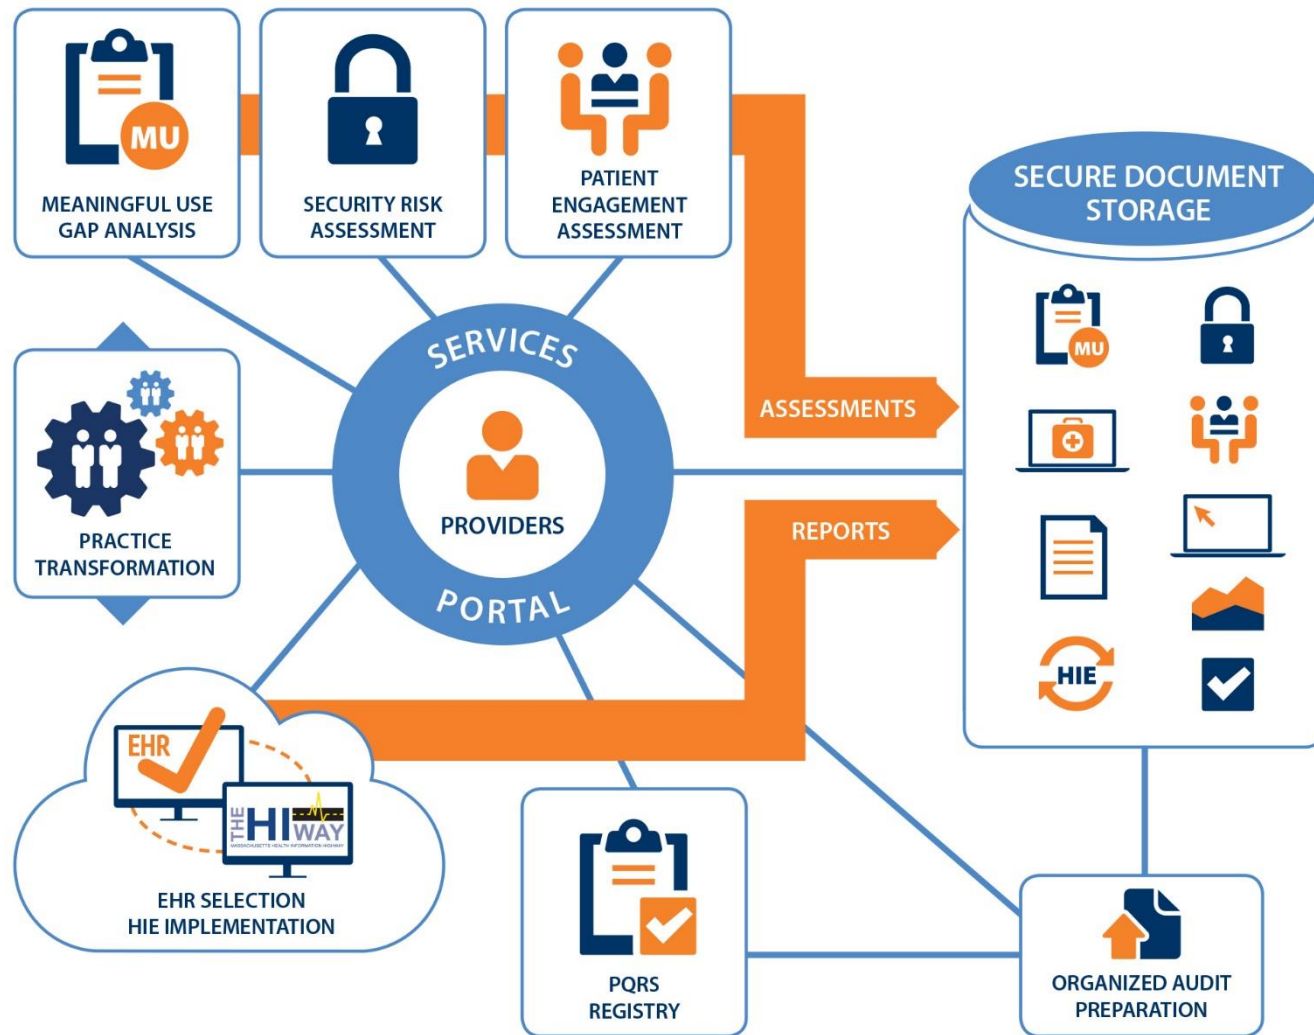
MU
MEANINGFUL USE GAP ANALYSIS

SECURITY RISK ASSESSMENT

PATIENT ENGAGEMENT ASSESSMENT

SECURE DOCUMENT STORAGE

MU

HIE

SERVICES

PROVIDERS

PORTAL

ASSESSMENTS

REPORTS

PRACTICE TRANSFORMATION

EHR

THE HIWAY
MASSACHUSETTS HEALTH INFORMATION HIGHWAY

EHR SELECTION
HIE IMPLEMENTATION

PQRS REGISTRY

ORGANIZED AUDIT PREPARATION